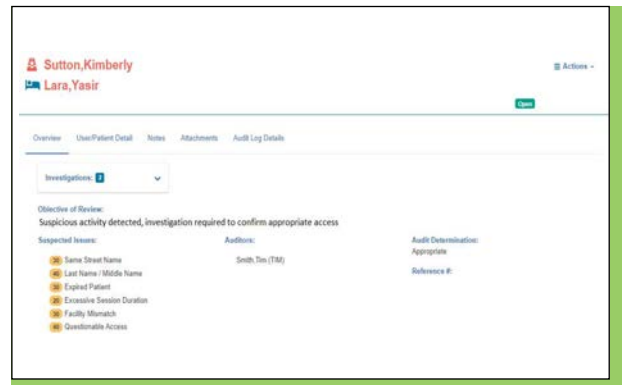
Sutton,Kimberly
Lara,Yasir

Actions

Open

Overview User/Patient Detail Notes Attachments Audit Log Details

Investigations: 2

Objective of Review:
Suspicious activity detected, investigation required to confirm appropriate access

Suspected Issues:
30 Same Street Name
40 Last Name / Middle Name
30 Expired Patient
20 Excessive Session Duration
30 Facility Mismatch
40 Questionable Access

Auditors:
Smith,Tim (TIM)

Audit Determination:
Appropriate

Reference #: